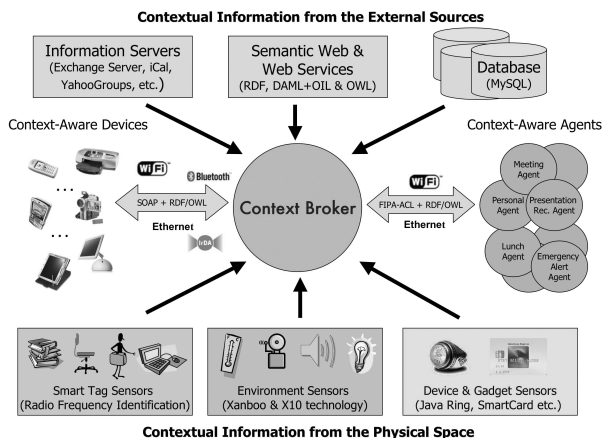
Contextual Information from the External Sources

Information Servers
(Exchange Server, iCal, YahooGroups, etc.)

Semantic Web & Web Services
(RDF, DAML+OIL & OWL)

Database
(MySQL)

Context-Aware Devices

Context-Aware Agents

Wi Fi

Bluetooth

SOAP + RDF/OWL

Ethernet

IrDA

Context Broker

Wi Fi

FIPA-ACL + RDF/OWL

Ethernet

Meeting Agent

Personal Agent

Presentation Rec. Agent

Lunch Agent

Emergency Alert Agent

Smart Tag Sensors
(Radio Frequency Identification)

Environment Sensors
(Xanboo & X10 technology)

Device & Gadget Sensors
(Java Ring, SmartCard etc.)

Contextual Information from the Physical Space